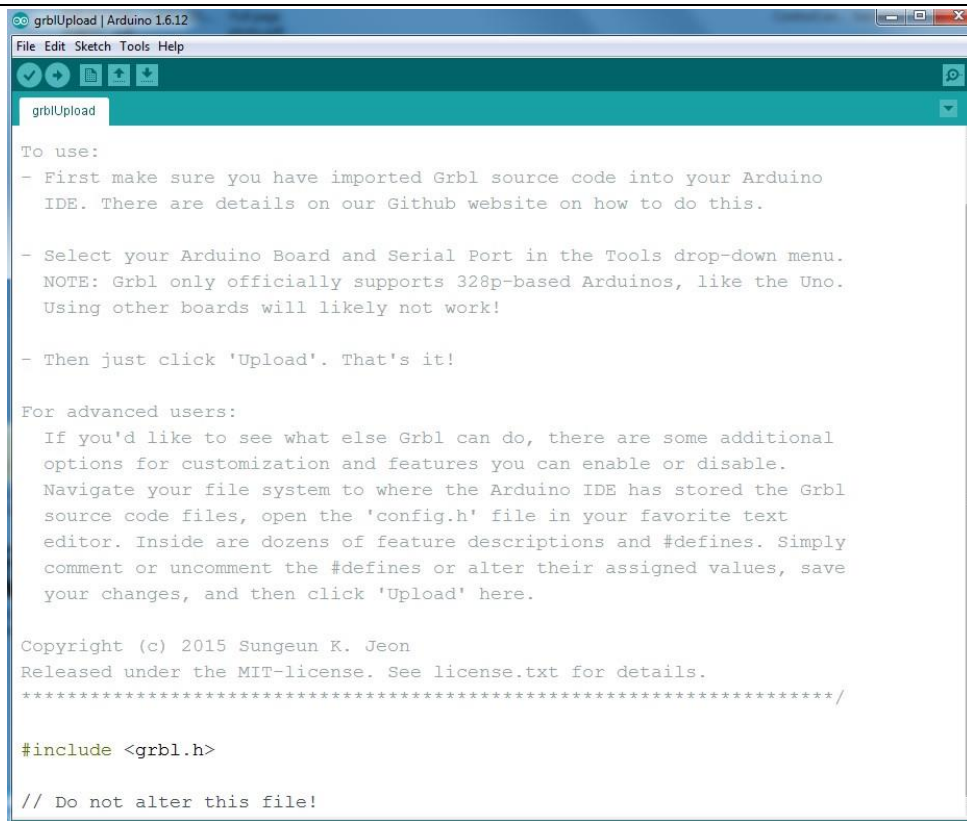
grblUpload | Arduino 1.6.12

File Edit Sketch Tools Help

grblUpload

To use:
- First make sure you have imported Grbl source code into your Arduino IDE. There are details on our Github website on how to do this.

- Select your Arduino Board and Serial Port in the Tools drop-down menu. NOTE: Grbl only officially supports 328p-based Arduinos, like the Uno. Using other boards will likely not work!

- Then just click 'Upload'. That's it!

For advanced users:
If you'd like to see what else Grbl can do, there are some additional options for customization and features you can enable or disable. Navigate your file system to where the Arduino IDE has stored the Grbl source code files, open the 'config.h' file in your favorite text editor. Inside are dozens of feature descriptions and #defines. Simply comment or uncomment the #defines or alter their assigned values, save your changes, and then click 'Upload' here.

Copyright (c) 2015 Sungeun K. Jeon
Released under the MIT-license. See license.txt for details.
*********************************************************************/

#include <grbl.h>

// Do not alter this file!